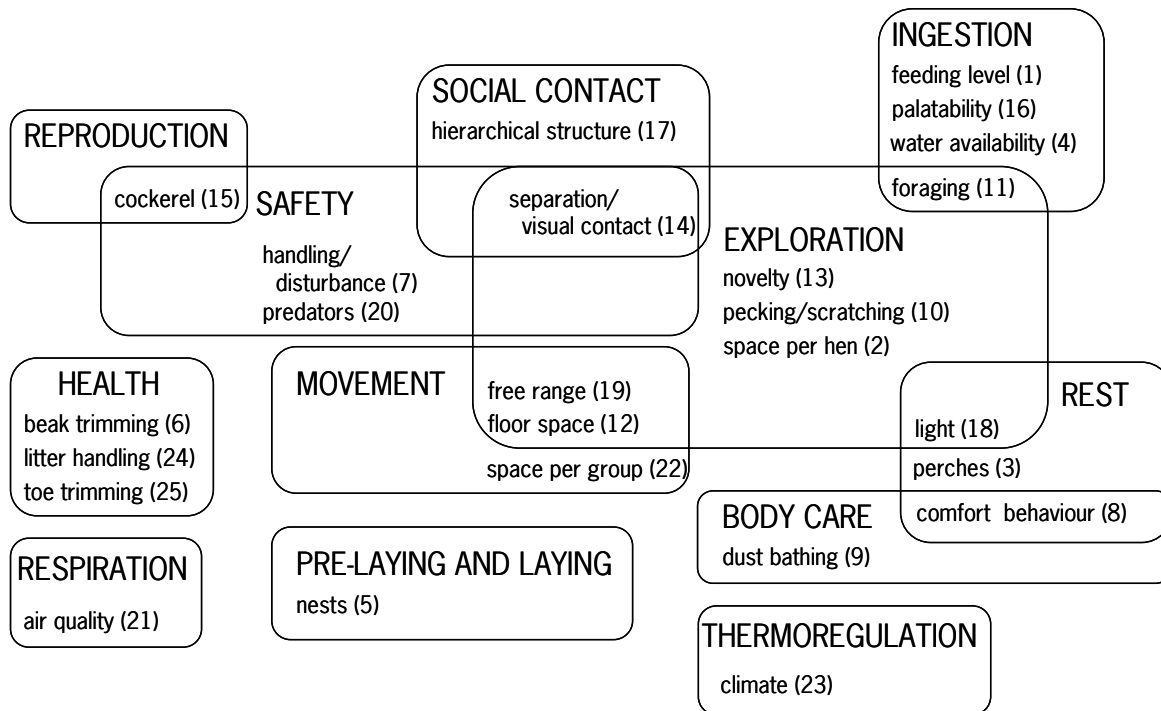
INGESTION
feeding level (1)
palatability (16)
water availability (4)
foraging (11)

SOCIAL CONTACT
hierarchical structure (17)

REPRODUCTION
cockerel (15)

SAFETY
separation/ visual contact (14)
handling/ disturbance (7)
predators (20)

EXPLORATION
novelty (13)
pecking/scratching (10)
space per hen (2)

HEALTH
beak trimming (6)
litter handling (24)
toe trimming (25)

MOVEMENT
free range (19)
floor space (12)
space per group (22)

REST
light (18)
perches (3)
comfort behaviour (8)

BODY CARE
dust bathing (9)

RESPIRATION
air quality (21)

PRE-LAYING AND LAYING
nests (5)

THERMOREGULATION
climate (23)